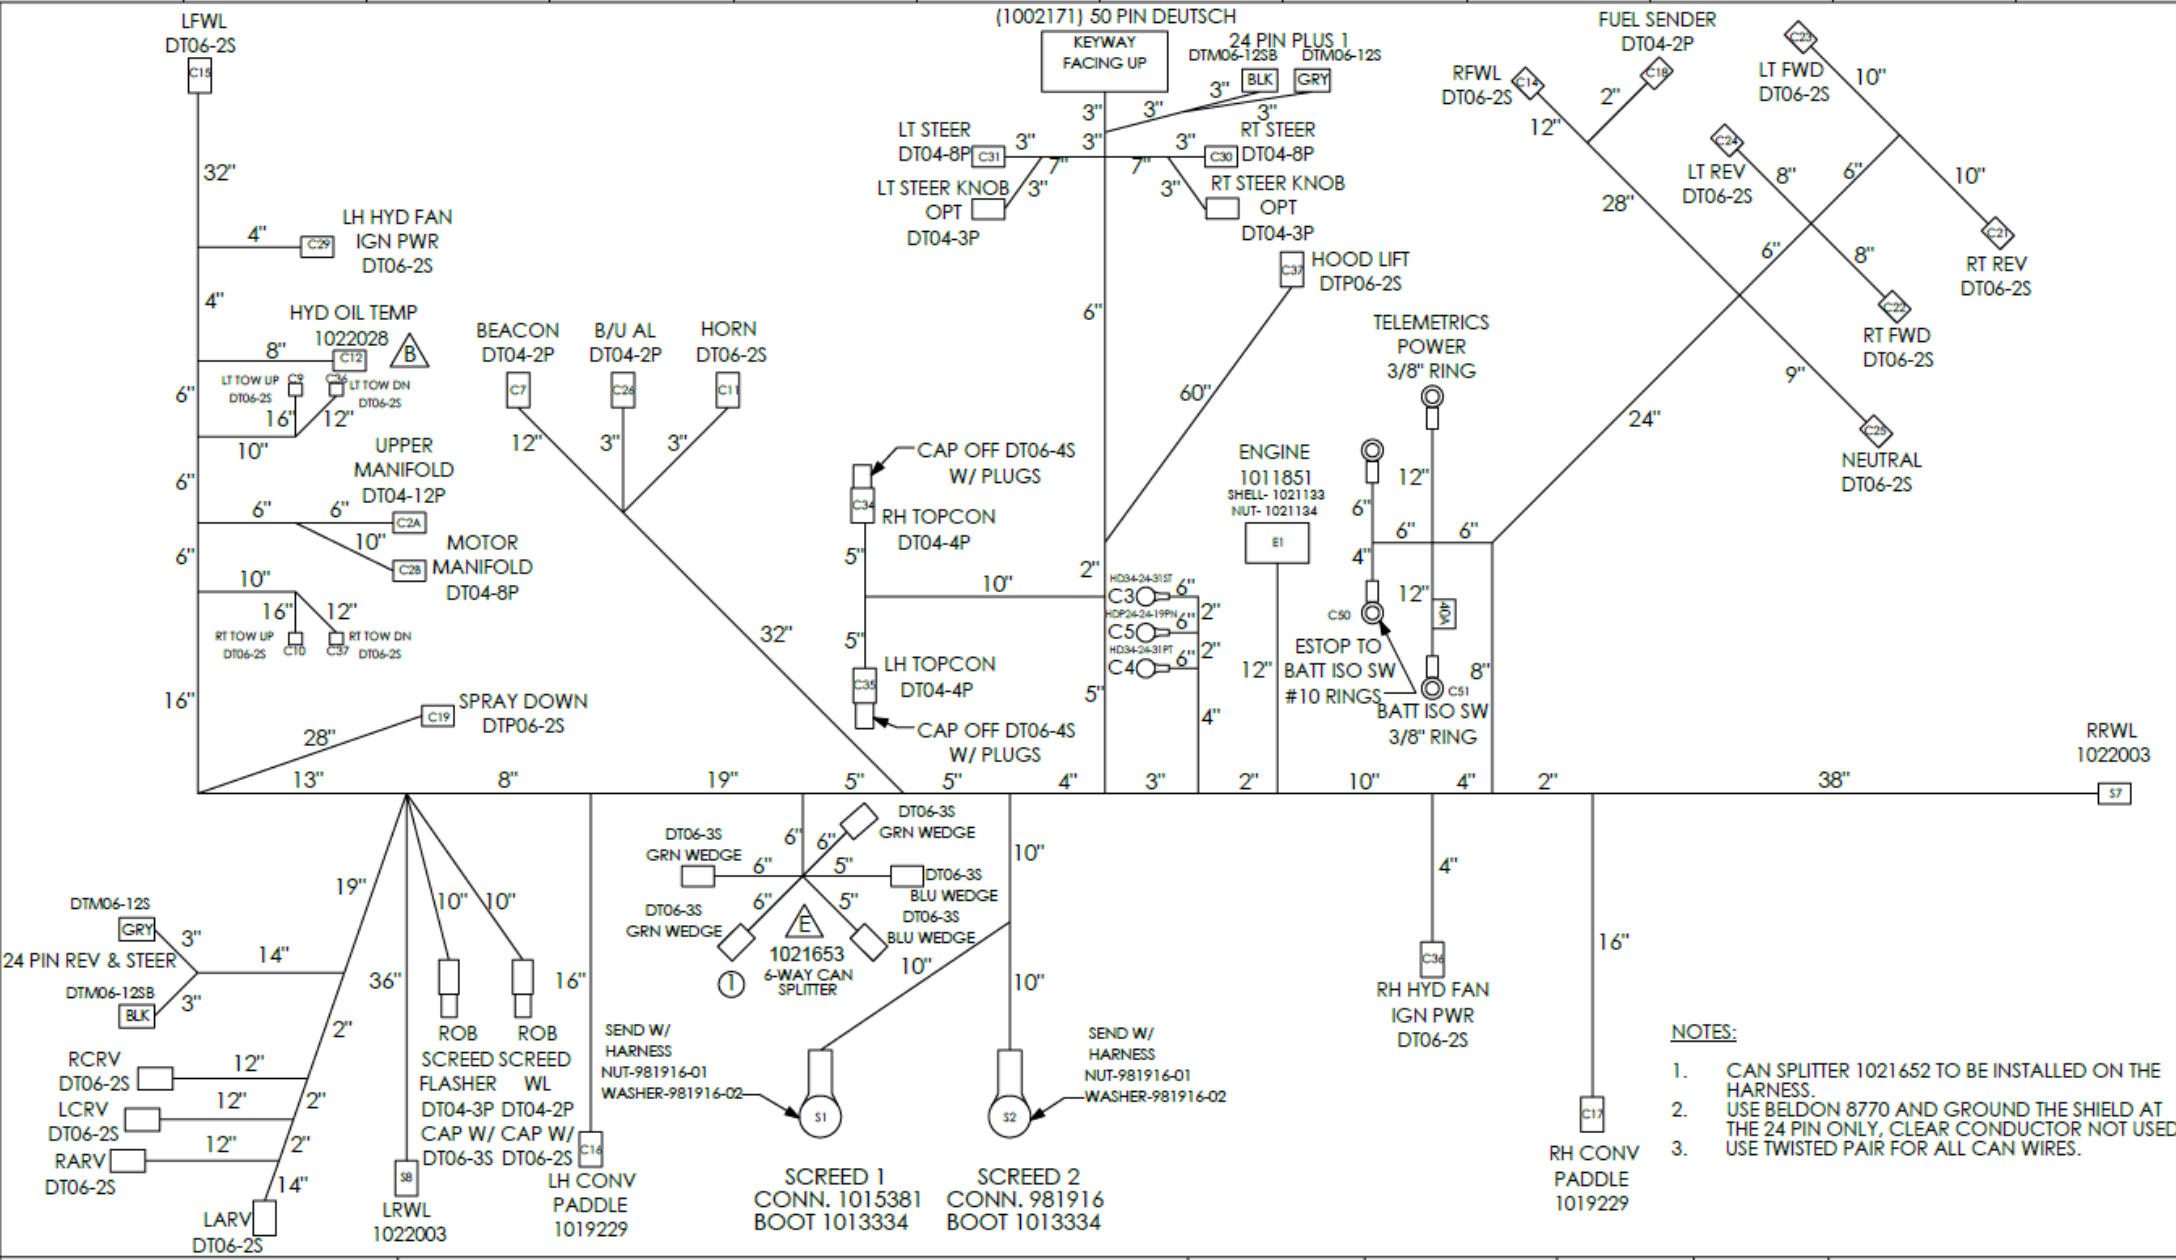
LFWL
DT06-2S
C15
32"
4"
C29
LH HYD FAN
IGN PWR
DT06-2S
4"
HYD OIL TEMP
1022028
B
8"
C12
LT TOW UP
DT06-2S
C9
C36
LT TOW DN
DT06-2S
6"
16"
12"
10"
UPPER
MANIFOLD
DT04-12P
6"
6"
6"
C2A
10"
MOTOR
C28
MANIFOLD
DT04-8P
6"
10"
16"
12"
RT TOW UP
DT06-2S
C10
C37
RT TOW DN
DT06-2S
16"
SPRAY DOWN
C19
DTP06-2S
28"
13"
8"
19"
5"
5"
4"
3"
2"
10"
4"
2"
38"

BEACON
DT04-2P
C7
B/U AL
DT04-2P
C26
HORN
DT06-2S
C11
12"
3"
3"
32"

(1002171) 50 PIN DEUTSCH
KEYWAY
FACING UP
24 PIN PLUS 1
DTM06-12SB
DTM06-12S
BLK
GRY
3"
3"
3"
3"
3"
LT STEER
DT04-8P
C31
3"
7"
7"
3"
RT STEER
C30
DT04-8P
LT STEER KNOB
OPT
DT04-3P
3"
3"
RT STEER KNOB
OPT
DT04-3P
6"
HOOD LIFT
C37
DTP06-2S
60"
CAP OFF DT06-4S
W/ PLUGS
C34
RH TOPCON
DT04-4P
5"
10"
2"
5"
LH TOPCON
C35
DT04-4P
CAP OFF DT06-4S
W/ PLUGS
5"
HD34-24-31ST
C3
6"
2"
HDP24-24-19PN
C5
6"
2"
HD34-24-31PT
C4
6"
4"
ENGINE
1011851
SHELL- 1021133
NUT- 1021134
E1
12"

FUEL SENDER
DT04-2P
C18
2"
RFWL
C14
DT06-2S
12"
28"
C23
LT FWD
DT06-2S
10"
10"
C24
LT REV
DT06-2S
8"
6"
6"
8"
C21
RT REV
DT06-2S
C22
RT FWD
DT06-2S
9"
C25
NEUTRAL
DT06-2S
24"
TELEMETRICS
POWER
3/8" RING
12"
6"
6"
6"
4"
12"
40A
C50
ESTOP TO
BATT ISO SW
#10 RINGS
C51
8"
BATT ISO SW
3/8" RING
RRWL
1022003
S7

DTM06-12S
GRY
3"
24 PIN REV & STEER
14"
DTM06-12SB
BLK
3"
19"
36"
2"
RCRV
DT06-2S
12"
2"
LCRV
DT06-2S
12"
2"
RARV
DT06-2S
12"
14"
LARV
DT06-2S
S8
LRWL
1022003
10"
10"
ROB
SCREED
FLASHER
DT04-3P
CAP W/
DT06-3S
ROB
SCREED
WL
DT04-2P
CAP W/
DT06-2S
16"
C16
LH CONV
PADDLE
1019229

DT06-3S
GRN WEDGE
6"
6"
6"
DT06-3S
GRN WEDGE
5"
DT06-3S
BLU WEDGE
DT06-3S
GRN WEDGE
6"
5"
E
1021653
6-WAY CAN
SPLITTER
1
DT06-3S
BLU WEDGE
10"
10"
10"
SEND W/
HARNESS
NUT-981916-01
WASHER-981916-02
S1
SCREED 1
CONN. 1015381
BOOT 1013334
SEND W/
HARNESS
NUT-981916-01
WASHER-981916-02
S2
SCREED 2
CONN. 981916
BOOT 1013334

4"
C36
RH HYD FAN
IGN PWR
DT06-2S
16"
C17
RH CONV
PADDLE
1019229

NOTES:
1. CAN SPLITTER 1021652 TO BE INSTALLED ON THE HARNESS.
2. USE BELDON 8770 AND GROUND THE SHIELD AT THE 24 PIN ONLY, CLEAR CONDUCTOR NOT USED
3. USE TWISTED PAIR FOR ALL CAN WIRES.